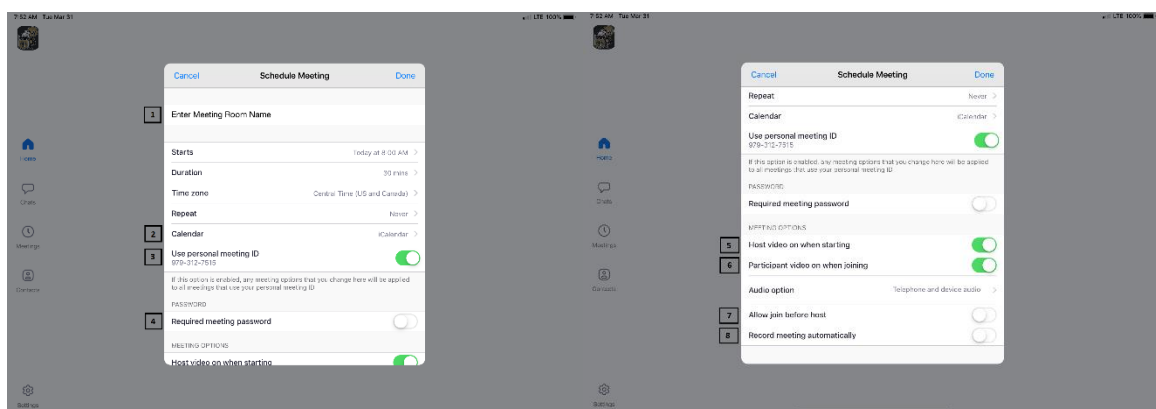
7:52 AM Tue Mar 31

LTE 100%

Home

Chats

Meetings

Contacts

Settings

Cancel Schedule Meeting Done

1 Enter Meeting Room Name

Starts Today at 8:00 AM >

Duration 30 mins >

Time zone Central Time (US and Canada) >

Repeat Never >

2 Calendar iCalendar >

3 Use personal meeting ID
979-312-7515

If this option is enabled, any meeting options that you change here will be applied to all meetings that use your personal meeting ID

PASSWORD

4 Required meeting password

MEETING OPTIONS

Host video on when starting

7:52 AM Tue Mar 31

LTE 100%

Home

Chats

Meetings

Contacts

Settings

Cancel Schedule Meeting Done

Repeat Never >

Calendar iCalendar >

Use personal meeting ID
979-312-7515

If this option is enabled, any meeting options that you change here will be applied to all meetings that use your personal meeting ID

PASSWORD

Required meeting password

MEETING OPTIONS

5 Host video on when starting

6 Participant video on when joining

Audio option Telephone and device audio >

7 Allow join before host

8 Record meeting automatically